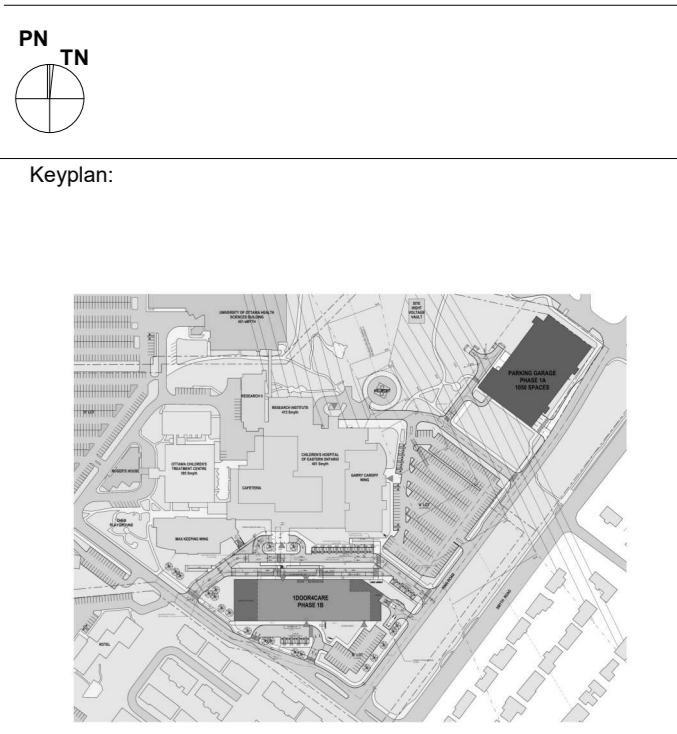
PN
TN

Keyplan:

UNIVERSITY OF OTTAWA HEALTH SCIENCES BUILDING

SITE HIGH VOLTAGE VAULT

PARKING GARAGE
PHASE 1A
1050 SPACES

RESEARCH II

RESEARCH INSTITUTE

OTTAWA CHILDREN'S TREATMENT CENTRE

RODGER'S HOUSE

CHILDREN'S HOSPITAL OF EASTERN ONTARIO

GARRY CARDIFF WING

CAFETERIA

MAX KEEPING WING

1DOOR4CARE
PHASE 1B

SMYTH ROAD

HOTEL